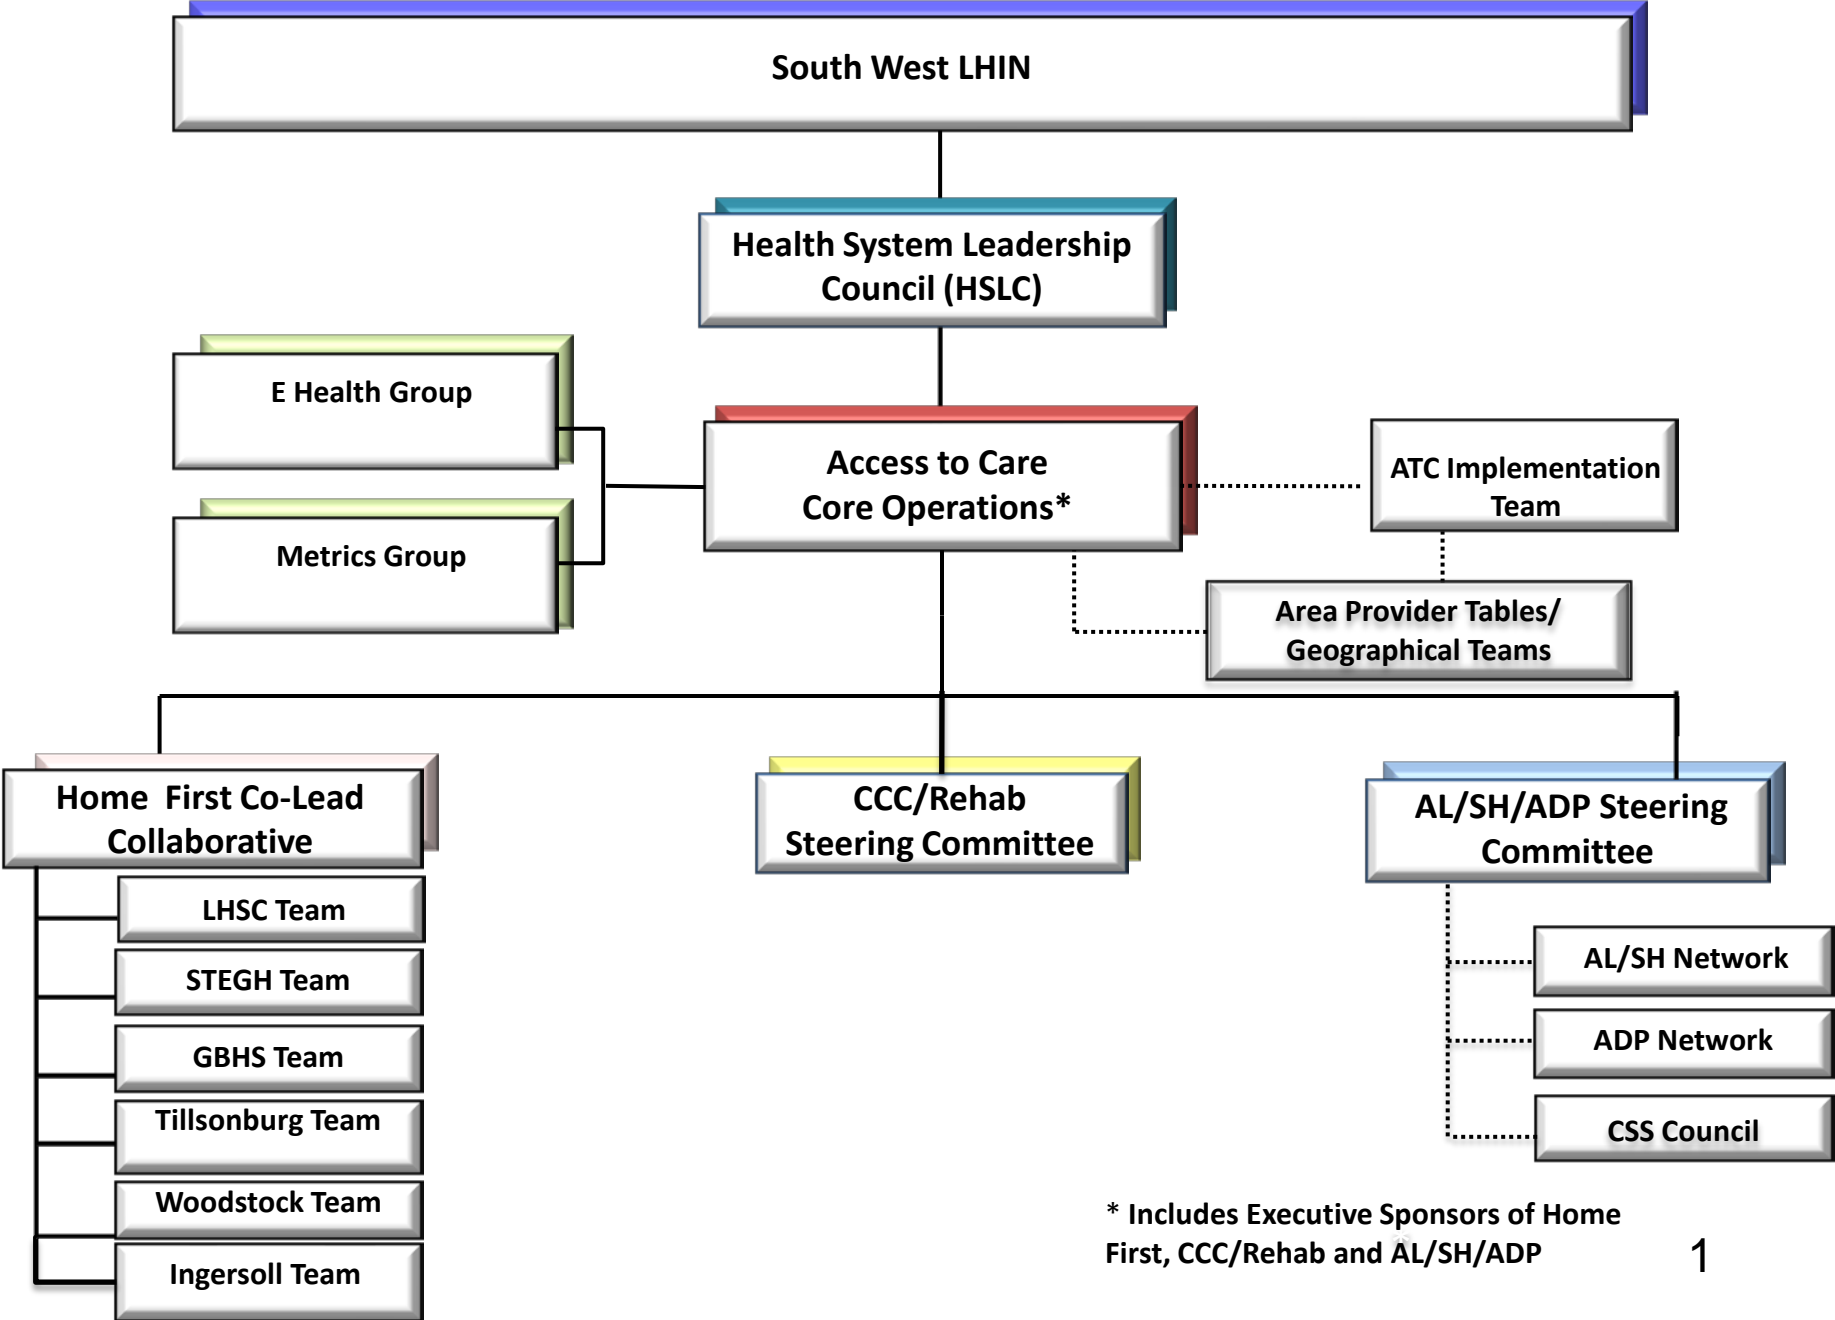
South West LHIN

Health System Leadership Council (HSLC)

E Health Group

Metrics Group

Access to Care Core Operations*

ATC Implementation Team

Area Provider Tables/ Geographical Teams

Home First Co-Lead Collaborative

LHSC Team

STEGH Team

GBHS Team

Tillsonburg Team

Woodstock Team

Ingersoll Team

CCC/Rehab Steering Committee

AL/SH/ADP Steering Committee

AL/SH Network

ADP Network

CSS Council

* Includes Executive Sponsors of Home First, CCC/Rehab and AL/SH/ADP

1